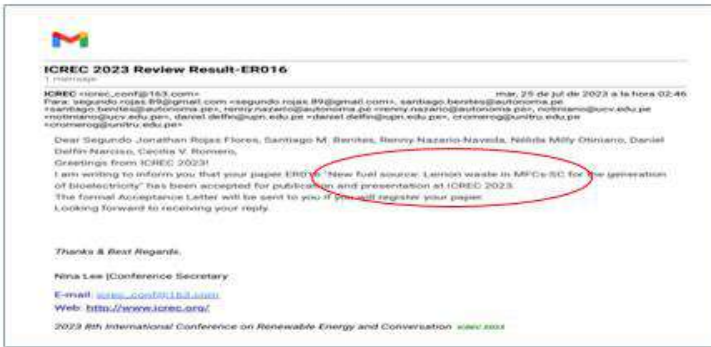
ICREC 2023 Review Result-ER016
1 mensaje

ICREC <icrec_conf@163.com> mar, 25 de jul de 2023 a la hora 02:46
Para: segundo.rojas.89@gmail.com <segundo.rojas.89@gmail.com>, santiago.benites@autonoma.pe <santiago.benites@autonoma.pe>, renny.nazario@autonoma.pe <renny.nazario@autonoma.pe>, notiniano@ucv.edu.pe <notiniano@ucv.edu.pe>, daniel.delfin@upn.edu.pe <daniel.delfin@upn.edu.pe>, cromerog@unitru.edu.pe <cromerog@unitru.edu.pe>

Dear Segundo Jonathan Rojas Flores, Santiago M. Benites, Renny Nazario-Naveda, Nélida Milly Otiniano, Daniel Delfin-Narciso, Cecilia V. Romero,
Greetings from ICREC 2023!
I am writing to inform you that your paper ER016 "New fuel source: Lemon waste in MFCs-SC for the generation of bioelectricity" has been accepted for publication and presentation at ICREC 2023.
The formal Acceptance Letter will be sent to you if you will register your paper.
Looking forward to receiving your reply.

Thanks & Best Regards,

Nina Lee |Conference Secretary

E-mail: icrec_conf@163.com
Web: http://www.icrec.org/

2023 8th International Conference on Renewable Energy and Conversation ICREC 2023